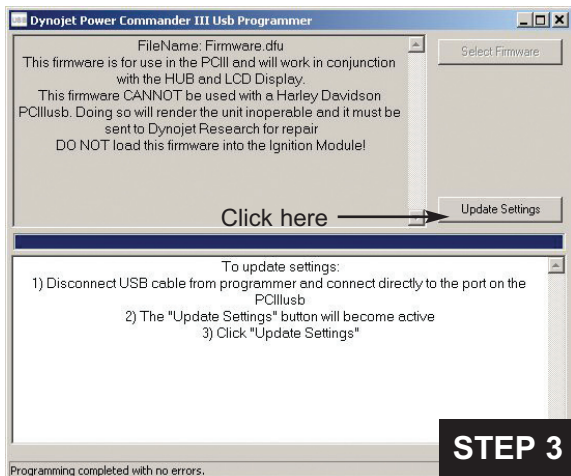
Dynojet Power Commander III Usb Programmer

FileName: Firmware.dfu
This firmware is for use in the PCIII and will work in conjunction with the HUB and LCD Display.
This firmware CANNOT be used with a Harley Davidson PCIIIusb. Doing so will render the unit inoperable and it must be sent to Dynojet Research for repair
DO NOT load this firmware into the Ignition Module!

Select Firmware

Click here

Update Settings

To update settings:
1) Disconnect USB cable from programmer and connect directly to the port on the PCIIIusb
2) The "Update Settings" button will become active
3) Click "Update Settings"

STEP 3

Programming completed with no errors.